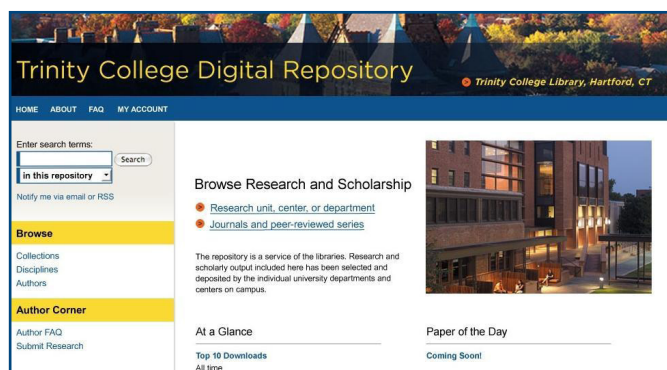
Trinity College Digital Repository

Trinity College Library, Hartford, CT

HOME ABOUT FAQ MY ACCOUNT

Enter search terms:

Search

in this repository

Notify me via email or RSS

Browse

Collections
Disciplines
Authors

Author Corner

Author FAQ
Submit Research

Browse Research and Scholarship

Research unit, center, or department

Journals and peer-reviewed series

The repository is a service of the libraries. Research and scholarly output included here has been selected and deposited by the individual university departments and centers on campus.

At a Glance

Top 10 Downloads
All time

Paper of the Day

Coming Soon!